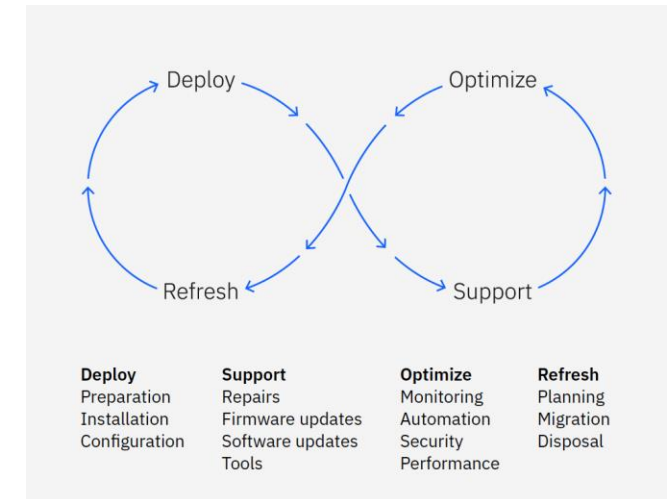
Deploy
Optimize
Refresh
Support

**Deploy**
Preparation
Installation
Configuration

**Support**
Repairs
Firmware updates
Software updates
Tools

**Optimize**
Monitoring
Automation
Security
Performance

**Refresh**
Planning
Migration
Disposal